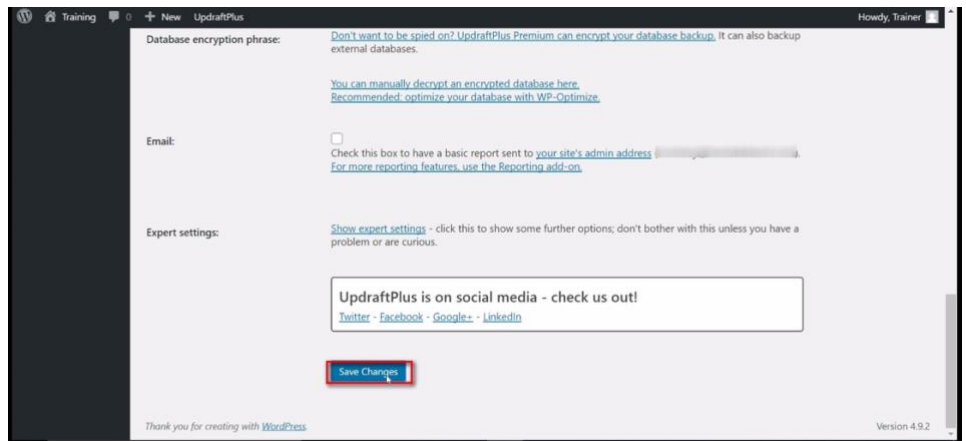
Training 0 + New UpdraftPlus Howdy, Trainer

Database encryption phrase:

Don't want to be spied on? UpdraftPlus Premium can encrypt your database backup. It can also backup external databases.

You can manually decrypt an encrypted database here.
Recommended: optimize your database with WP-Optimize.

Email:

Check this box to have a basic report sent to your site's admin address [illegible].
For more reporting features, use the Reporting add-on.

Expert settings:

Show expert settings - click this to show some further options; don't bother with this unless you have a problem or are curious.

UpdraftPlus is on social media - check us out!
Twitter - Facebook - Google+ - LinkedIn

Save Changes

Thank you for creating with WordPress.

Version 4.9.2